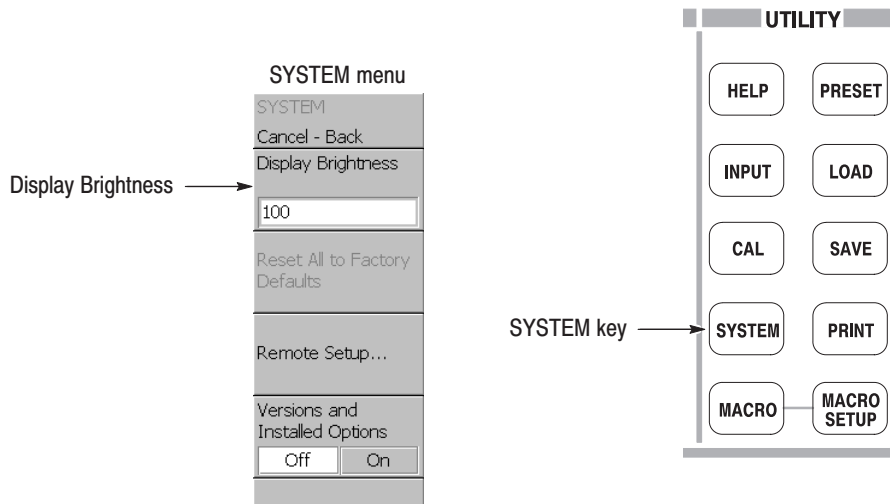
SYSTEM menu

SYSTEM

Cancel - Back

Display Brightness

100

Reset All to Factory Defaults

Remote Setup...

Versions and Installed Options

Off On

Display Brightness

UTILITY

HELP

PRESET

INPUT

LOAD

CAL

SAVE

SYSTEM key

SYSTEM

PRINT

MACRO

MACRO SETUP